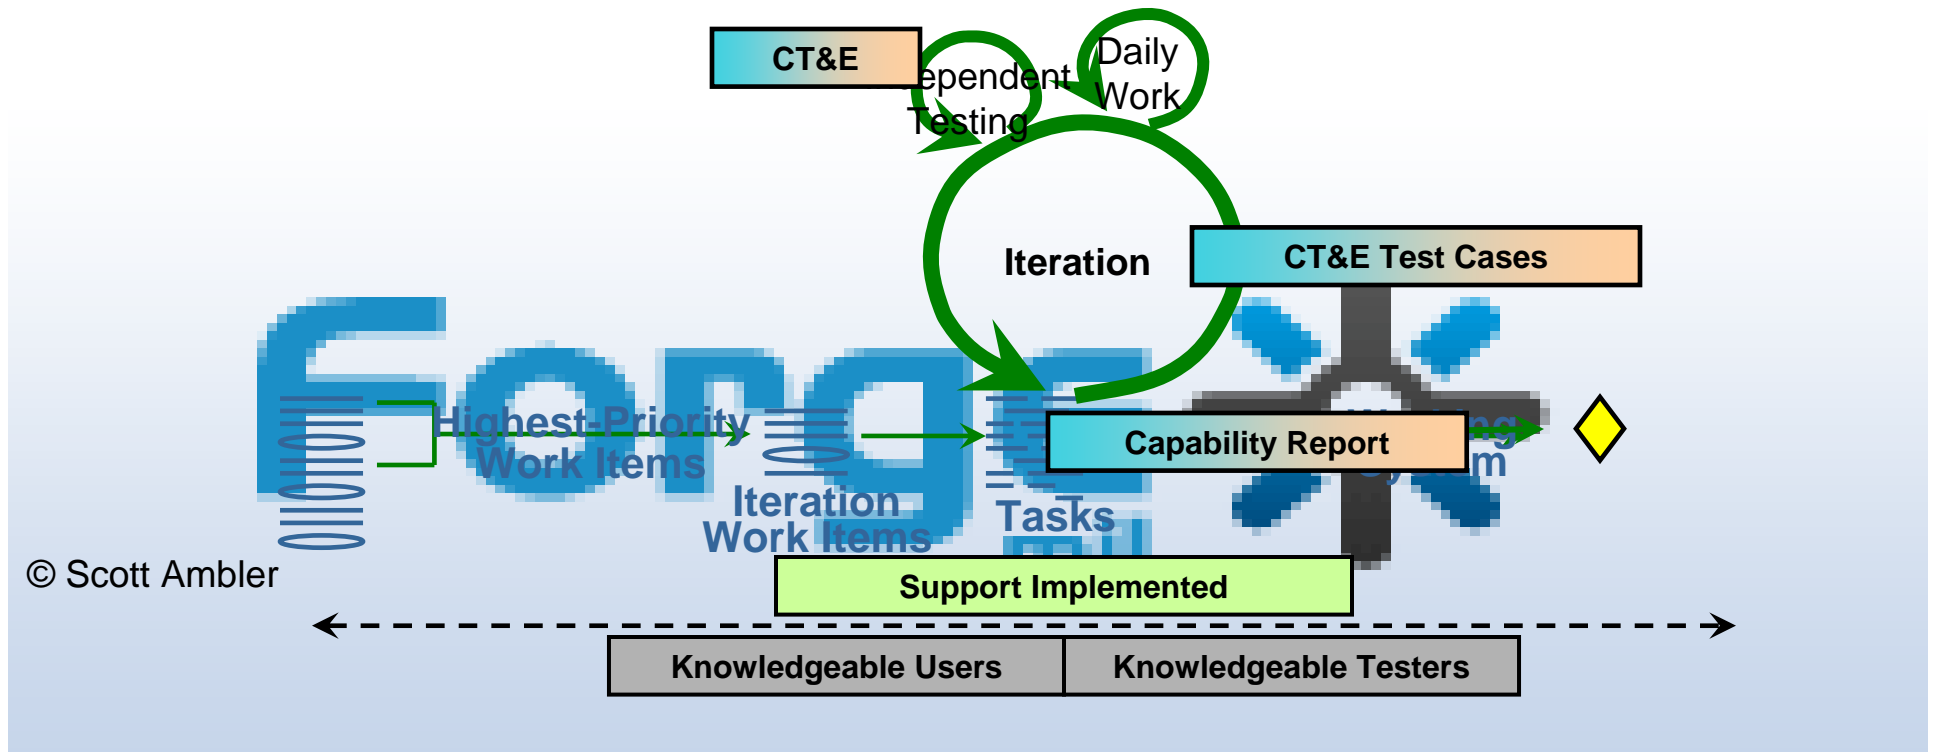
CT&E

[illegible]ependent Testing

Daily Work

Iteration

CT&E Test Cases

Highest-Priority Work Items

Iteration Work Items

Tasks

Capability Report

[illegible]m

© Scott Ambler

Support Implemented

Knowledgeable Users

Knowledgeable Testers